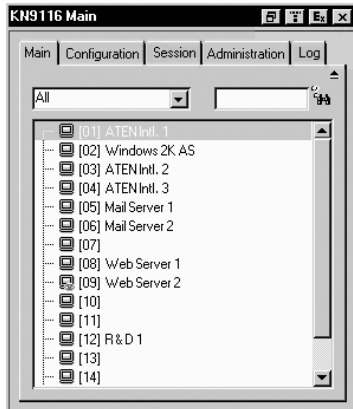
KN9116 Main

Main | Configuration | Session | Administration | Log

All

[01] ATEN Intl. 1
[02] Windows 2K AS
[03] ATEN Intl. 2
[04] ATEN Intl. 3
[05] Mail Server 1
[06] Mail Server 2
[07]
[08] Web Server 1
[09] Web Server 2
[10]
[11]
[12] R & D 1
[13]
[14]